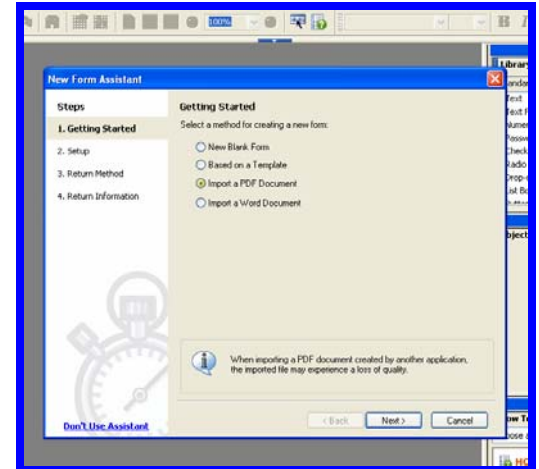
100%

B

New Form Assistant

Steps

1. Getting Started

2. Setup

3. Return Method

4. Return Information

Getting Started

Select a method for creating a new form:

New Blank Form

Based on a Template

Import a PDF Document

Import a Word Document

When importing a PDF document created by another application, the imported file may experience a loss of quality.

Don't Use Assistant

< Back

Next >

Cancel

Library

andar

Text

Text F

Numer

Passw

Check

Radio

Drop-

List Bo

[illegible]

bject

ow T

ose

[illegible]